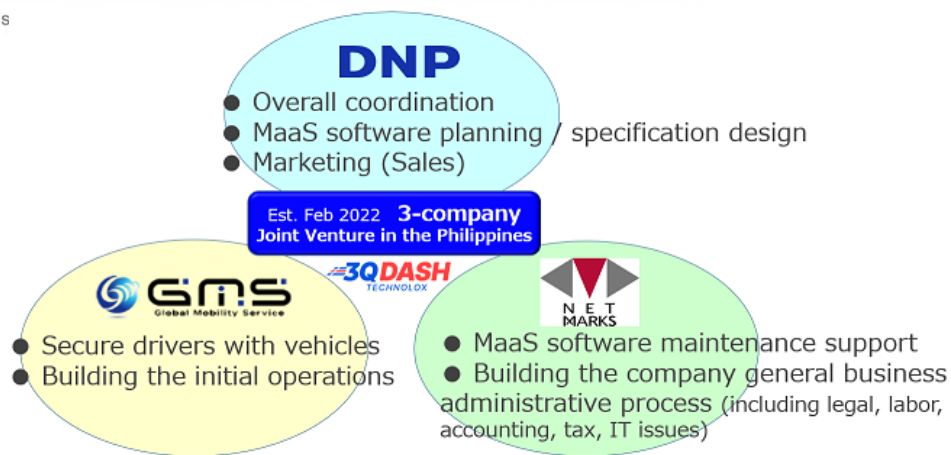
s

DNP

● Overall coordination
● MaaS software planning / specification design
● Marketing (Sales)

Est. Feb 2022 3-company Joint Venture in the Philippines

3QDASH TECHNOLOX

GMS Global Mobility Service

● Secure drivers with vehicles
● Building the initial operations

NET MARKS

● MaaS software maintenance support
● Building the company general business administrative process (including legal, labor, accounting, tax, IT issues)